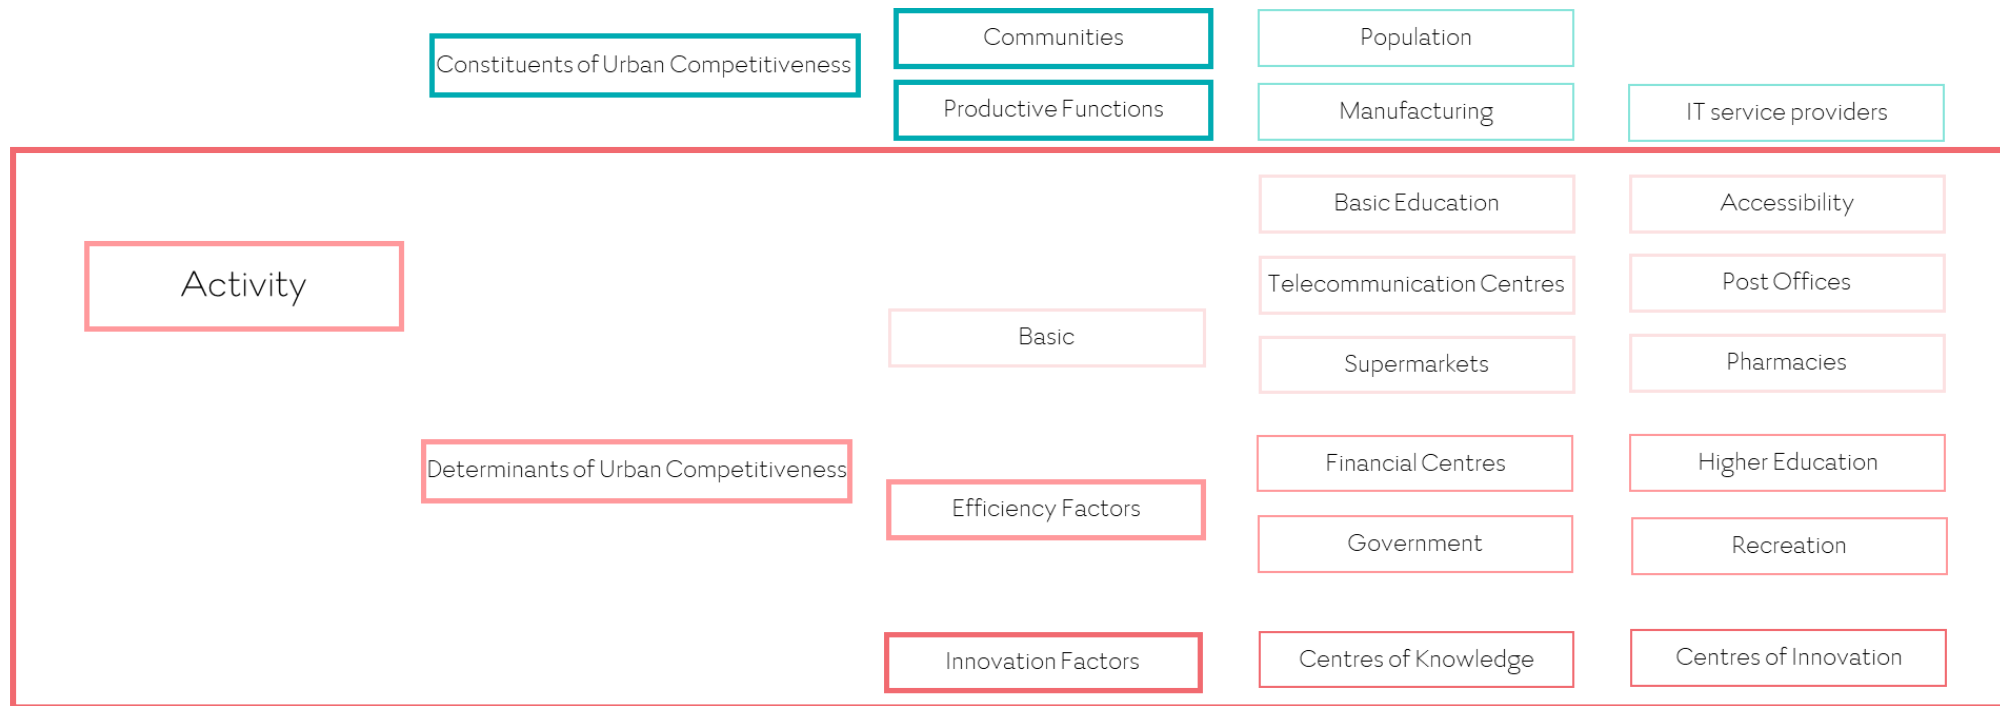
Constituents of Urban Competitiveness

Communities

Population

Productive Functions

Manufacturing

IT service providers

Activity

Basic

Basic Education

Accessibility

Telecommunication Centres

Post Offices

Supermarkets

Pharmacies

Determinants of Urban Competitiveness

Efficiency Factors

Financial Centres

Higher Education

Government

Recreation

Innovation Factors

Centres of Knowledge

Centres of Innovation